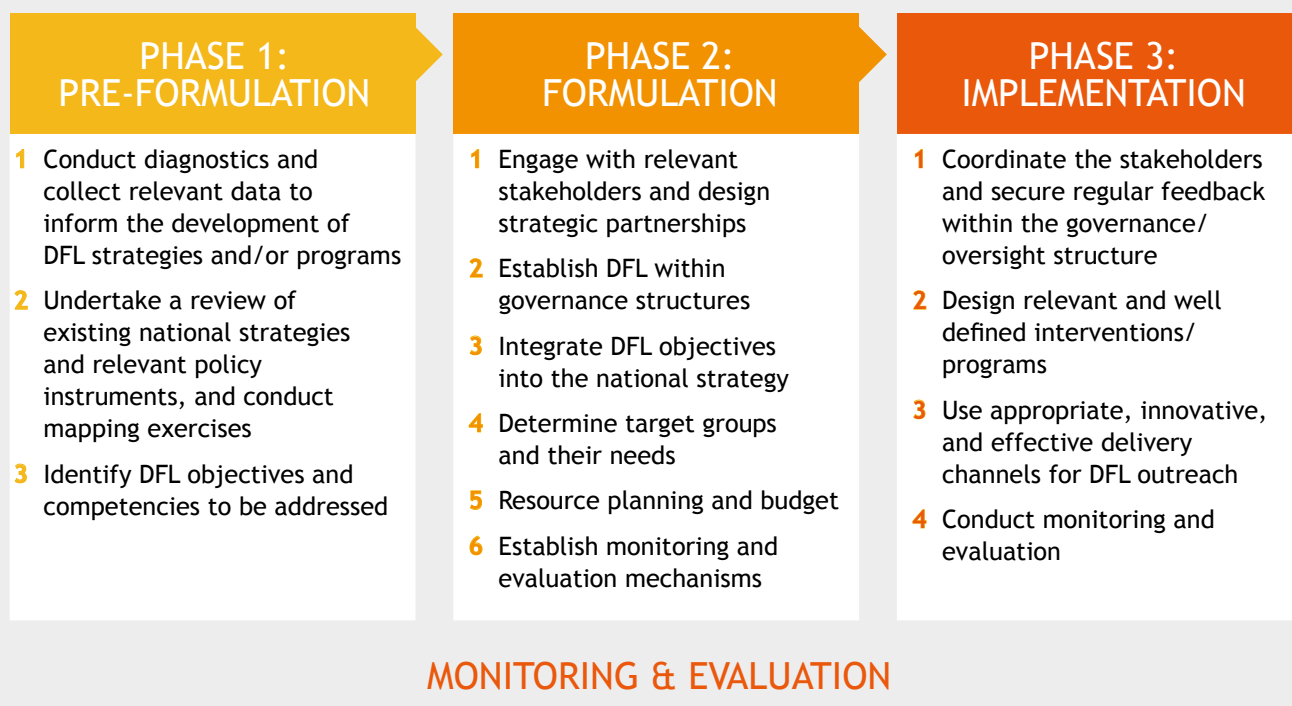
PHASE 1:
PRE-FORMULATION

1 Conduct diagnostics and collect relevant data to inform the development of DFL strategies and/or programs

2 Undertake a review of existing national strategies and relevant policy instruments, and conduct mapping exercises

3 Identify DFL objectives and competencies to be addressed

PHASE 2:
FORMULATION

1 Engage with relevant stakeholders and design strategic partnerships

2 Establish DFL within governance structures

3 Integrate DFL objectives into the national strategy

4 Determine target groups and their needs

5 Resource planning and budget

6 Establish monitoring and evaluation mechanisms

PHASE 3:
IMPLEMENTATION

1 Coordinate the stakeholders and secure regular feedback within the governance/ oversight structure

2 Design relevant and well defined interventions/ programs

3 Use appropriate, innovative, and effective delivery channels for DFL outreach

4 Conduct monitoring and evaluation

MONITORING & EVALUATION